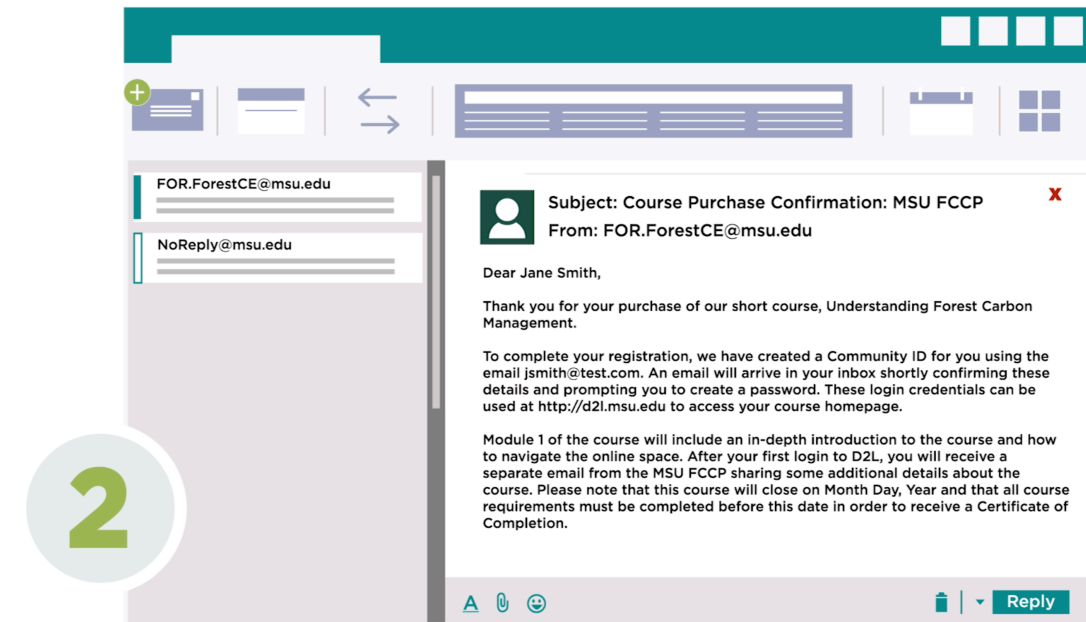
FOR.ForestCE@msu.edu

NoReply@msu.edu

Subject: Course Purchase Confirmation: MSU FCCP
From: FOR.ForestCE@msu.edu

x

Dear Jane Smith,

Thank you for your purchase of our short course, Understanding Forest Carbon Management.

To complete your registration, we have created a Community ID for you using the email jsmith@test.com. An email will arrive in your inbox shortly confirming these details and prompting you to create a password. These login credentials can be used at http://d2l.msu.edu to access your course homepage.

Module 1 of the course will include an in-depth introduction to the course and how to navigate the online space. After your first login to D2L, you will receive a separate email from the MSU FCCP sharing some additional details about the course. Please note that this course will close on Month Day, Year and that all course requirements must be completed before this date in order to receive a Certificate of Completion.

2

A

Reply